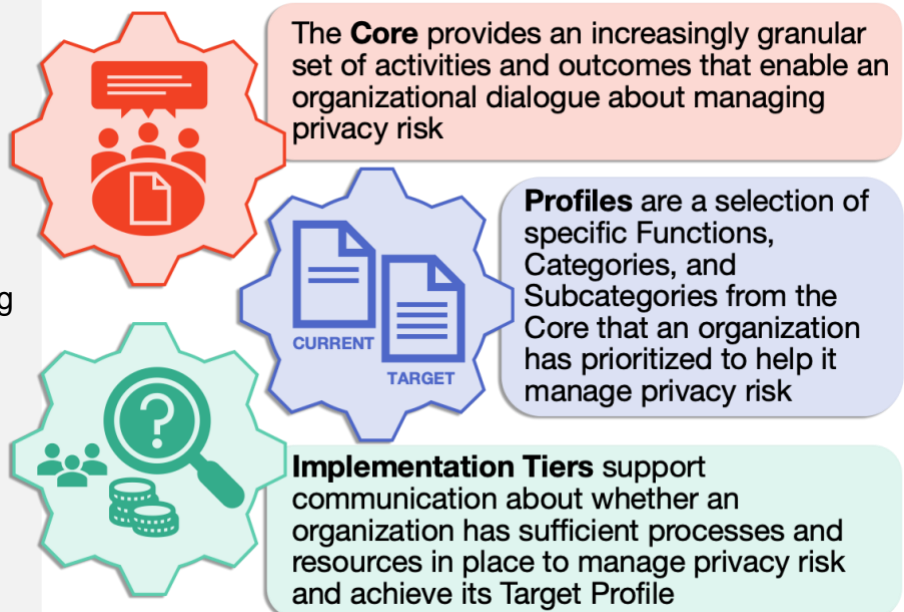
The **Core** provides an increasingly granular set of activities and outcomes that enable an organizational dialogue about managing privacy risk

CURRENT

TARGET

**Profiles** are a selection of specific Functions, Categories, and Subcategories from the Core that an organization has prioritized to help it manage privacy risk

?

**Implementation Tiers** support communication about whether an organization has sufficient processes and resources in place to manage privacy risk and achieve its Target Profile

g